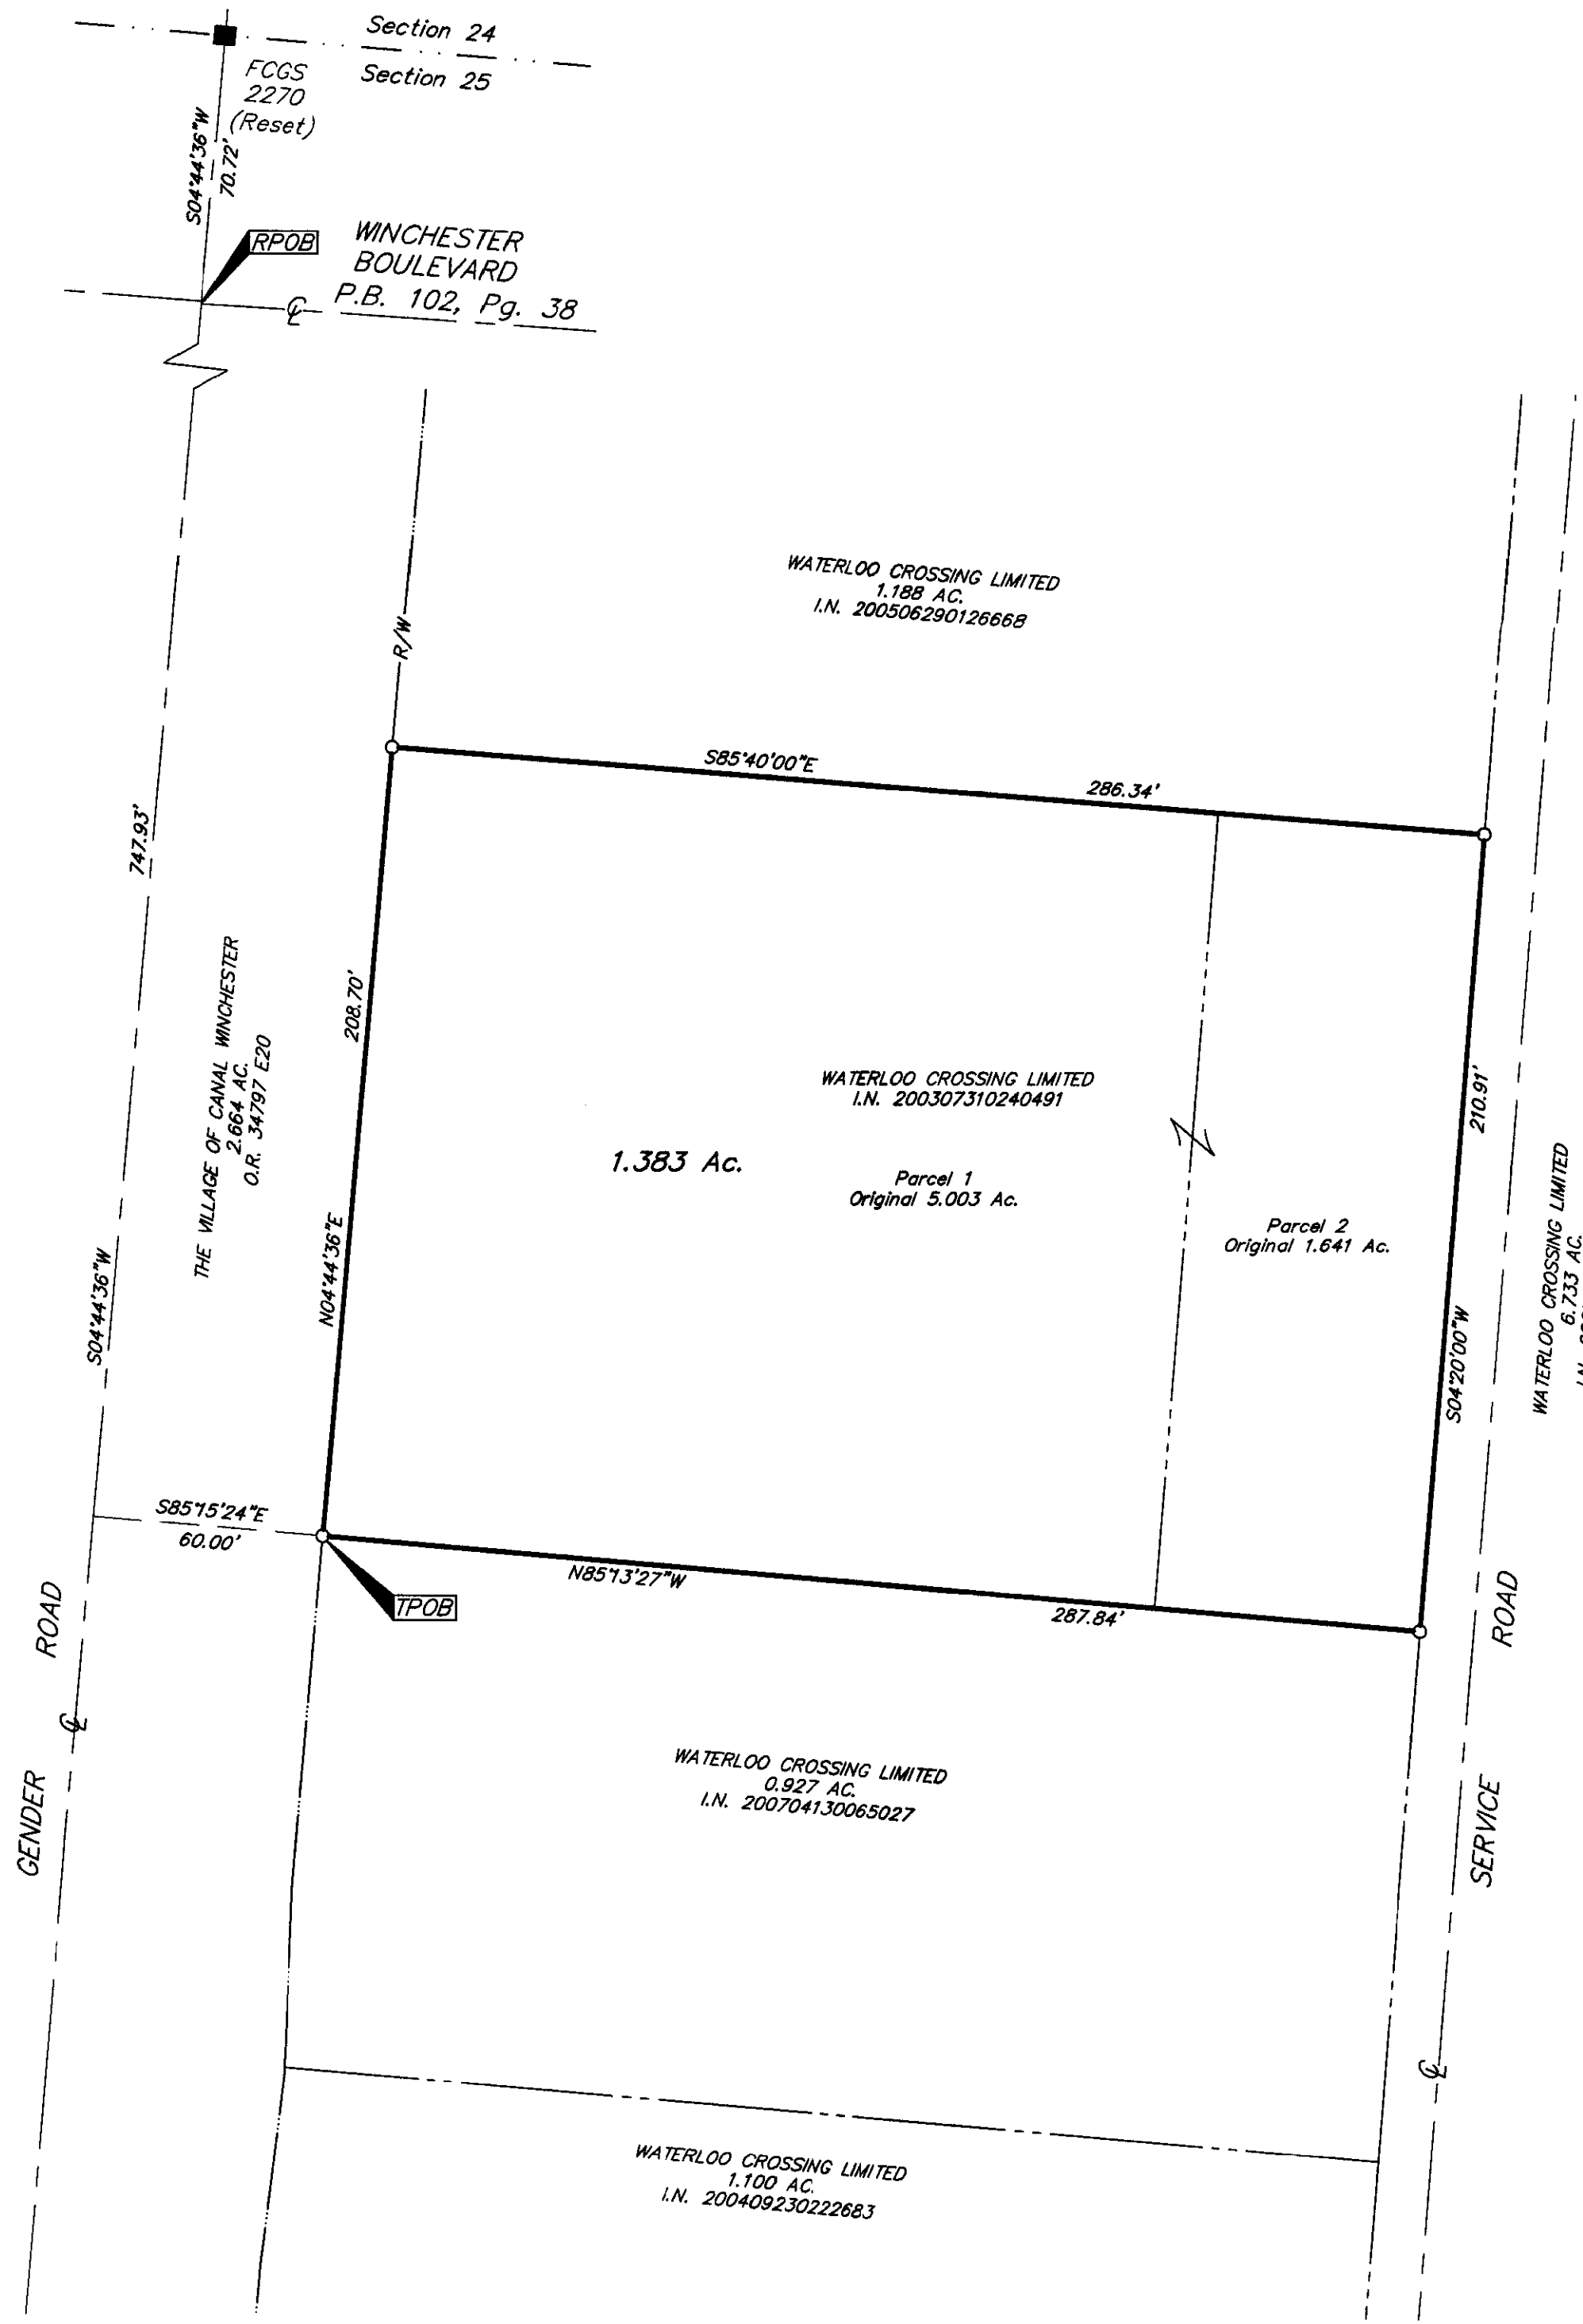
Section 24
Section 25
FCGS
2270
(Reset)
S04°44'36"W
70.72'
RPOB
WINCHESTER
BOULEVARD
℄
P.B. 102, Pg. 38

WATERLOO CROSSING LIMITED
1.188 AC.
I.N. 200506290126668

R/W

S85°40'00"E
286.34'

747.93'

THE VILLAGE OF CANAL WINCHESTER
2.664 AC.
O.R. 34797 E20

208.70'

WATERLOO CROSSING LIMITED
I.N. 200307310240491

1.383 Ac.

Parcel 1
Original 5.003 Ac.

Parcel 2
Original 1.641 Ac.

210.91'

WATERLOO CROSSING LIMITED
6.733 AC.
I.N. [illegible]

N04°44'36"E
S04°44'36"W
S04°20'00"W

S85°15'24"E
60.00'
TPOB
N85°13'27"W
287.84'

ROAD
℄
GENDER

ROAD
SERVICE
℄

WATERLOO CROSSING LIMITED
0.927 AC.
I.N. 200704130065027

WATERLOO CROSSING LIMITED
1.100 AC.
I.N. 200409230222683